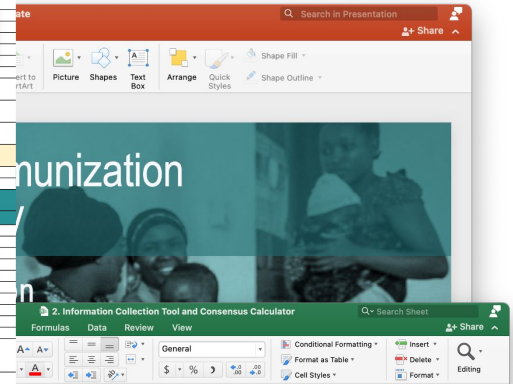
ate
Search in Presentation
Share
ert to rtArt
Picture
Shapes
Text Box
Arrange
Quick Styles
Shape Fill
Shape Outline
nunization
/
n
2. Information Collection Tool and Consensus Calculator
Search Sheet
Formulas
Data
Review
View
Share
General
$
%
Conditional Formatting
Format as Table
Cell Styles
Insert
Delete
Format
Editing